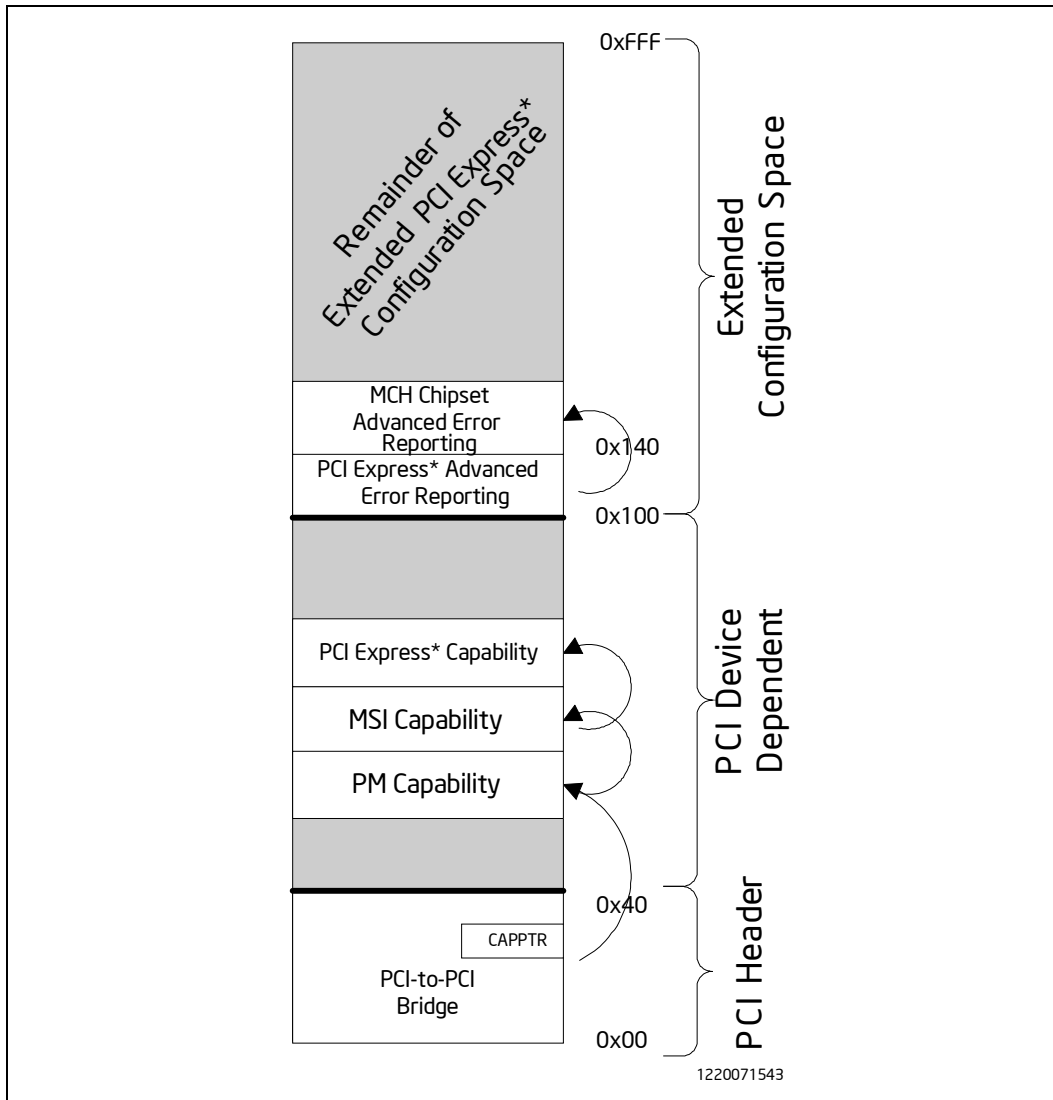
0xFFF

Remainder of Extended PCI Express* Configuration Space

Extended Configuration Space

MCH Chipset Advanced Error Reporting

0x140

PCI Express* Advanced Error Reporting

0x100

PCI Express* Capability

MSI Capability

PCI Device Dependent

PM Capability

0x40

CAPPTR

PCI Header

PCI-to-PCI Bridge

0x00

1220071543